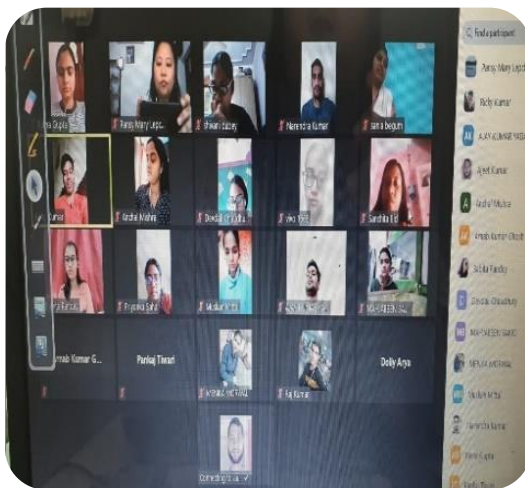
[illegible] Gupta
Pansy Mary Lepc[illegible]
Shivani Dubey
Narendra Kumar
Sania Begum
Kumar
Harshai Mishra
Deepali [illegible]
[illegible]
Sanchita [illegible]
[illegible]
Priyanka Saha
Muskan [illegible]
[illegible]
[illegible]
Arnab Kumar G...
Pankaj Tiwari
Dolly Arya
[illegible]
Raj Kumar
Connecting to a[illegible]
Find a participant
Pansy Mary Lepc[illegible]
Ricky Kumar
AJAY KUMAR YADA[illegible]
Ajeet Kumar
Akshat Mishra
Arnab Kumar Ghosh
Sabita Pandey
Deepali Chaudhary
MAHASEEN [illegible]
NEHA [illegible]
Muskan Kohli
Narendra Kumar
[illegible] Gupta
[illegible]